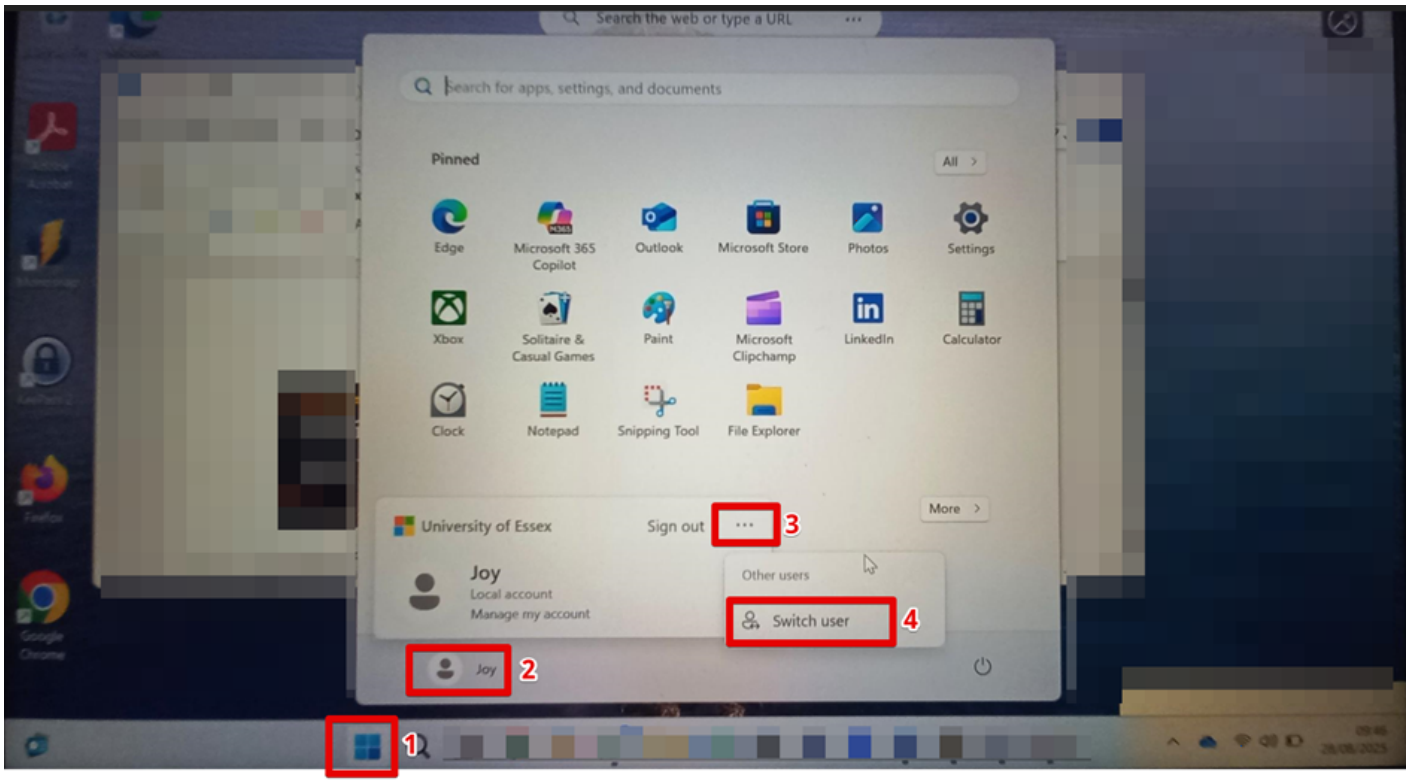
Search the web or type a URL

Search for apps, settings, and documents

Pinned

All >

Edge
Microsoft 365 Copilot
Outlook
Microsoft Store
Photos
Settings
Xbox
Solitaire & Casual Games
Paint
Microsoft Clipchamp
LinkedIn
Calculator
Clock
Notepad
Snipping Tool
File Explorer

More >

University of Essex
Sign out
···
3

Joy
Local account
Manage my account

Other users
Switch user
4

Joy
2

1

Firefox

Google Chrome